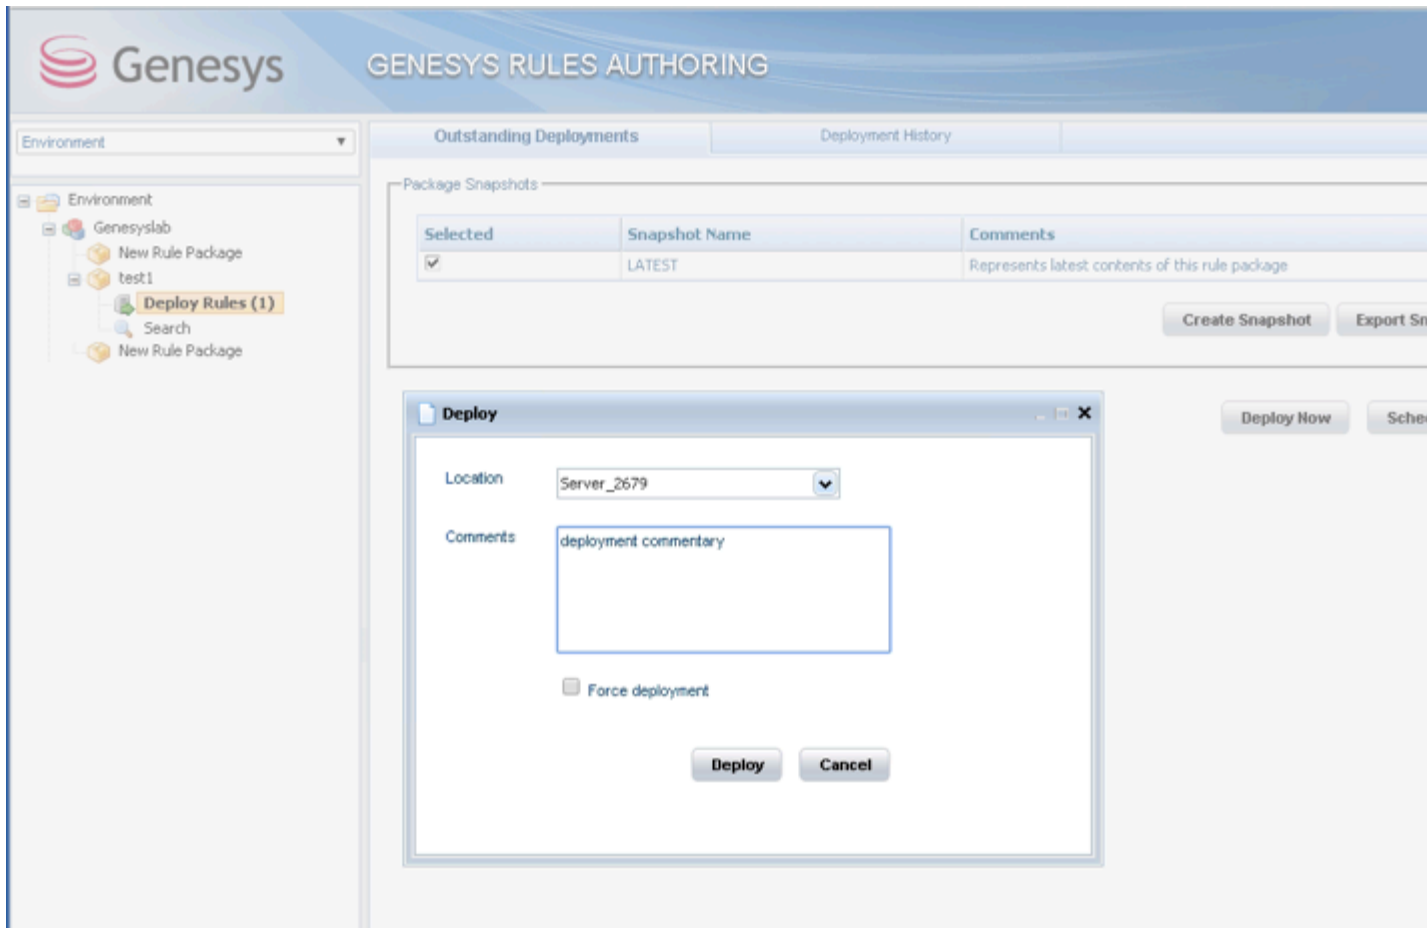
Genesys GENESYS RULES AUTHORING

Environment

Environment
Genesyslab
New Rule Package
test1
Deploy Rules (1)
Search
New Rule Package

Outstanding Deployments
Deployment History

Package Snapshots

| Selected | Snapshot Name | Comments |
|---|---|---|
| ☑ | LATEST | Represents latest contents of this rule package |

Create Snapshot
Export Sn

Deploy Now
Sche

Deploy

Location Server_2679

Comments deployment commentary

Force deployment

Deploy Cancel